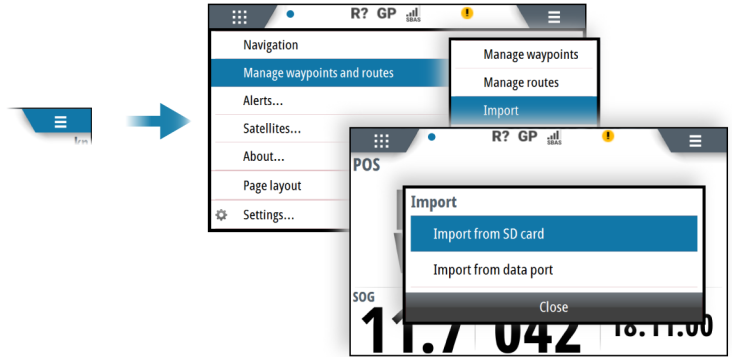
kn

R? GP SBAS

Navigation
Manage waypoints and routes
Alerts...
Satellites...
About...
Page layout
Settings...

Manage waypoints
Manage routes
Import

R? GP SBAS

POS

Import
Import from SD card
Import from data port
Close

SOG
11.7 042 18.11.00